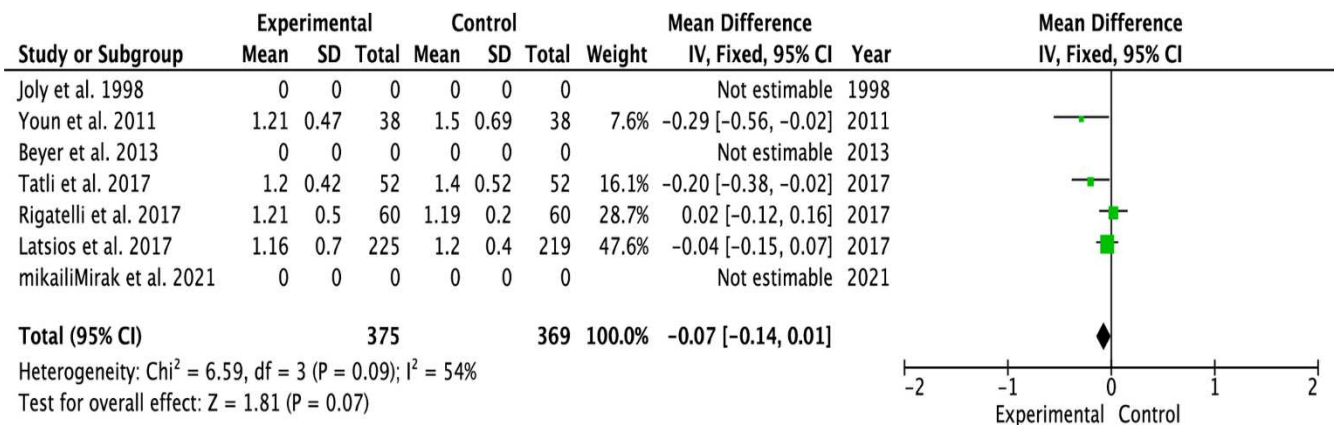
| Study or Subgroup | Experimental Mean | Experimental SD | Experimental Total | Control Mean | Control SD | Control Total | Weight | Mean Difference IV, Fixed, 95% CI | Year |
|---|---|---|---|---|---|---|---|---|---|
| Joly et al. 1998 | 0 | 0 | 0 | 0 | 0 | 0 | | Not estimable | 1998 |
| Youn et al. 2011 | 1.21 | 0.47 | 38 | 1.5 | 0.69 | 38 | 7.6% | −0.29 [−0.56, −0.02] | 2011 |
| Beyer et al. 2013 | 0 | 0 | 0 | 0 | 0 | 0 | | Not estimable | 2013 |
| Tatli et al. 2017 | 1.2 | 0.42 | 52 | 1.4 | 0.52 | 52 | 16.1% | −0.20 [−0.38, −0.02] | 2017 |
| Rigatelli et al. 2017 | 1.21 | 0.5 | 60 | 1.19 | 0.2 | 60 | 28.7% | 0.02 [−0.12, 0.16] | 2017 |
| Latsios et al. 2017 | 1.16 | 0.7 | 225 | 1.2 | 0.4 | 219 | 47.6% | −0.04 [−0.15, 0.07] | 2017 |
| mikailiMirak et al. 2021 | 0 | 0 | 0 | 0 | 0 | 0 | | Not estimable | 2021 |
| **Total (95% CI)** | | | **375** | | | **369** | **100.0%** | **−0.07 [−0.14, 0.01]** | |

Heterogeneity: Chi$^2$ = 6.59, df = 3 (P = 0.09); I$^2$ = 54%
Test for overall effect: Z = 1.81 (P = 0.07)

Mean Difference
IV, Fixed, 95% CI

−2 −1 0 1 2
Experimental Control